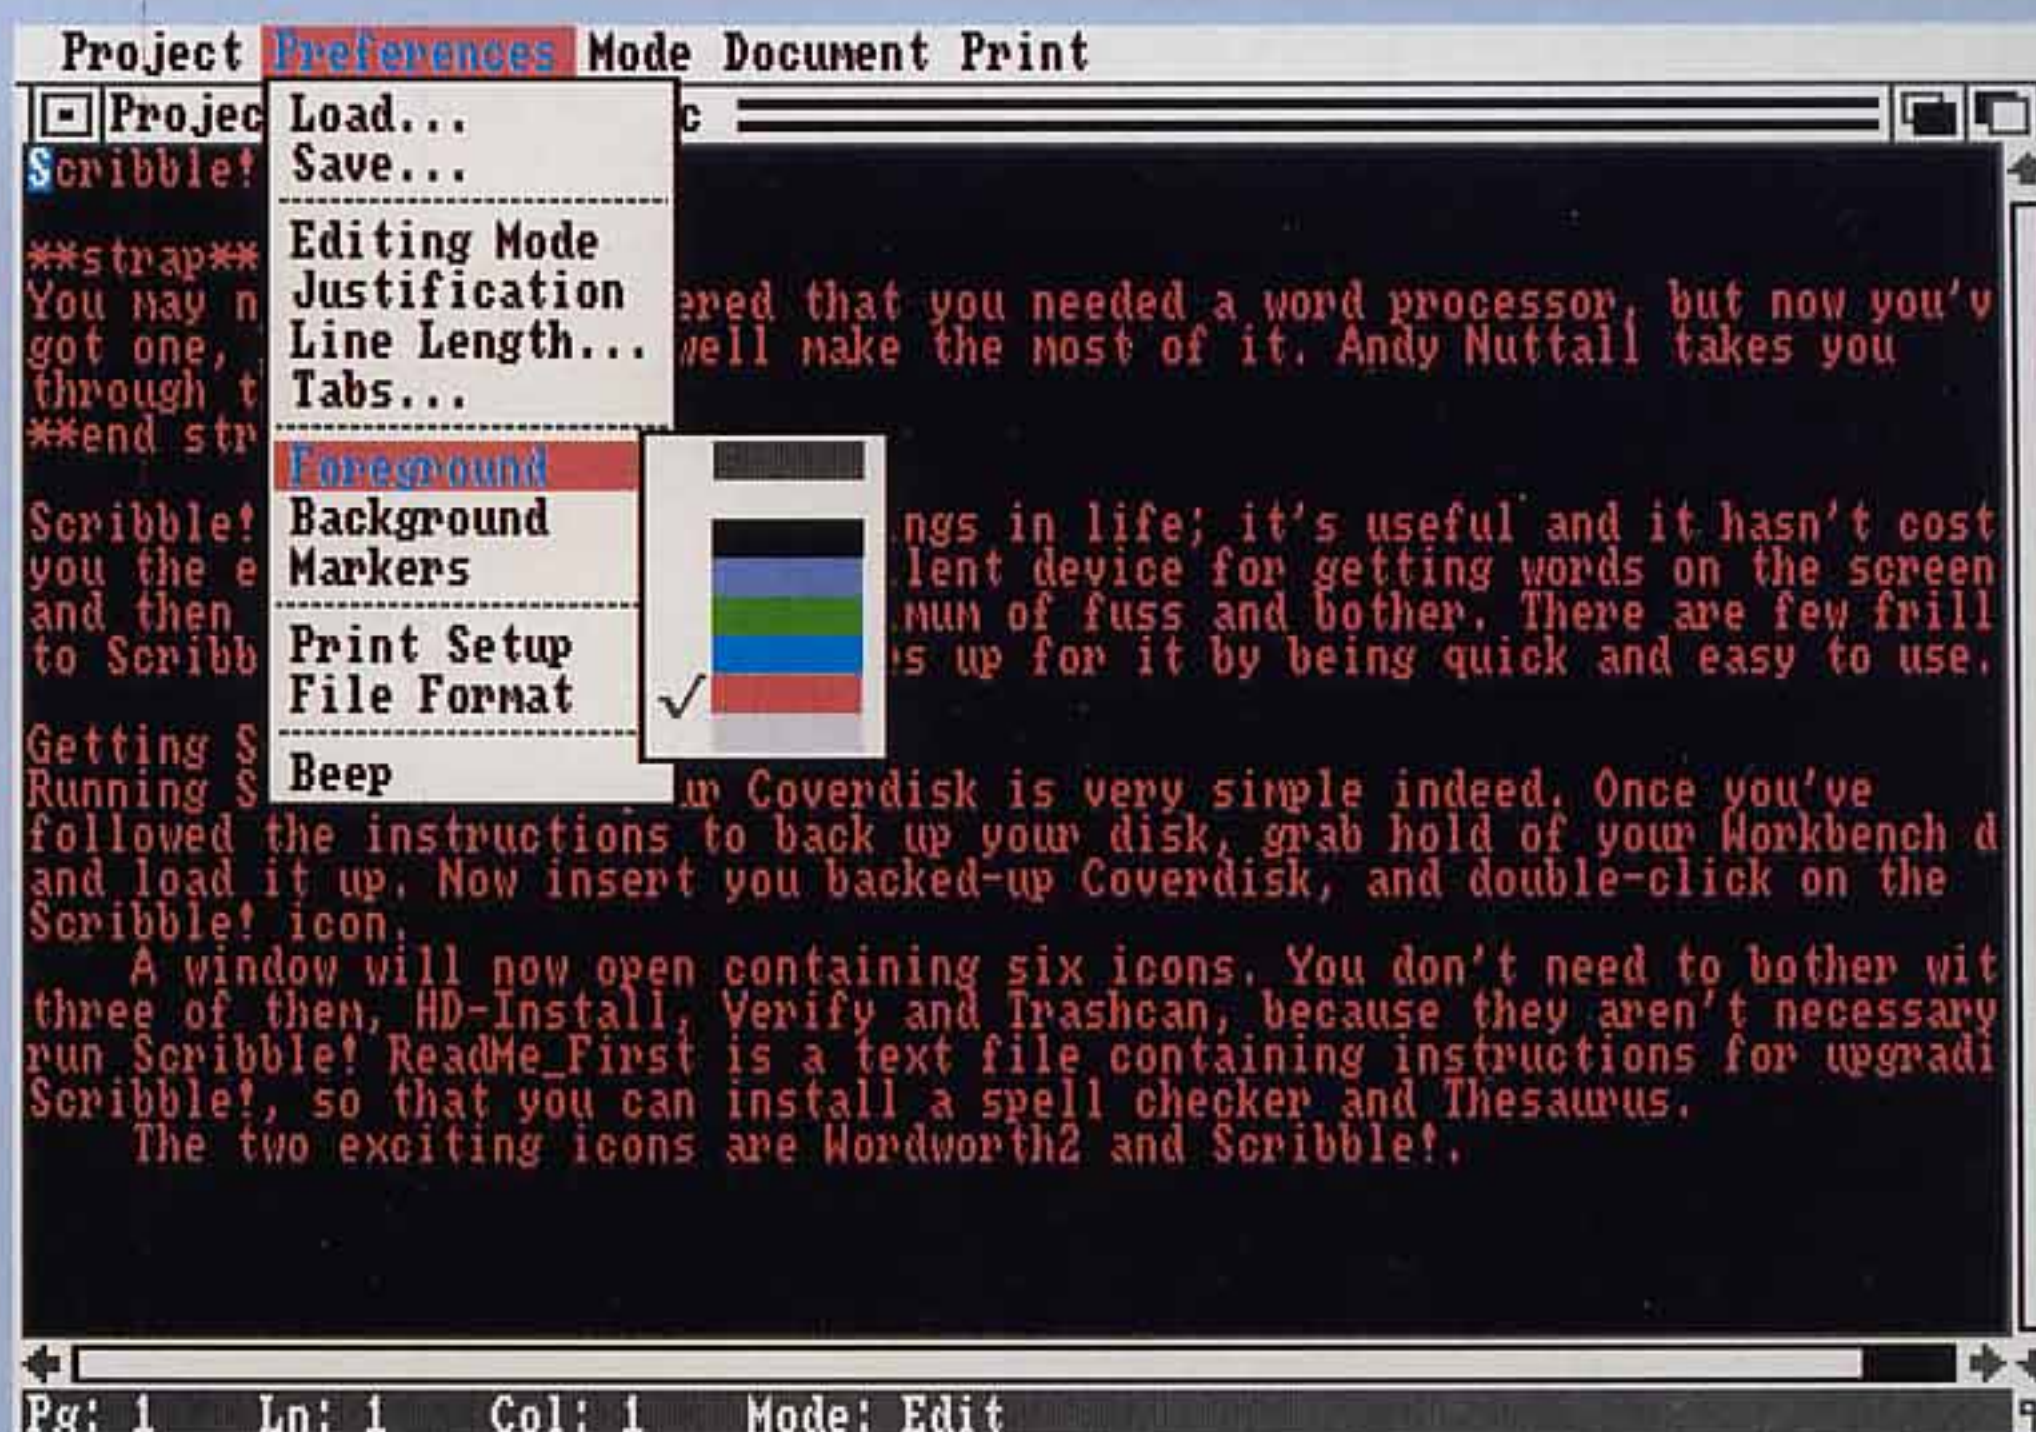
Project Preferences Mode Document Print

Projec Load... c
Save...

Editing Mode
Justification
Line Length...
Tabs...

Foreground
Background
Markers

Print Setup
File Format

Beep

Scribble!

**strap**
You may n ered that you needed a word processor, but now you'v
got one, well make the most of it. Andy Nuttall takes you
through t
**end str

Scribble! ngs in life; it's useful and it hasn't cost
you the e lent device for getting words on the screen
and then mum of fuss and bother. There are few frill
to Scribb s up for it by being quick and easy to use.

Getting S
Running S ur Coverdisk is very simple indeed. Once you've
followed the instructions to back up your disk, grab hold of your Workbench d
and load it up. Now insert you backed-up Coverdisk, and double-click on the
Scribble! icon.
A window will now open containing six icons. You don't need to bother wit
three of them, HD-Install, Verify and Trashcan, because they aren't necessary
run Scribble! ReadMe_First is a text file containing instructions for upgradi
Scribble!, so that you can install a spell checker and Thesaurus.
The two exciting icons are Wordworth2 and Scribble!.

Pg: 1 Ln: 1 Col: 1 Mode: Edit